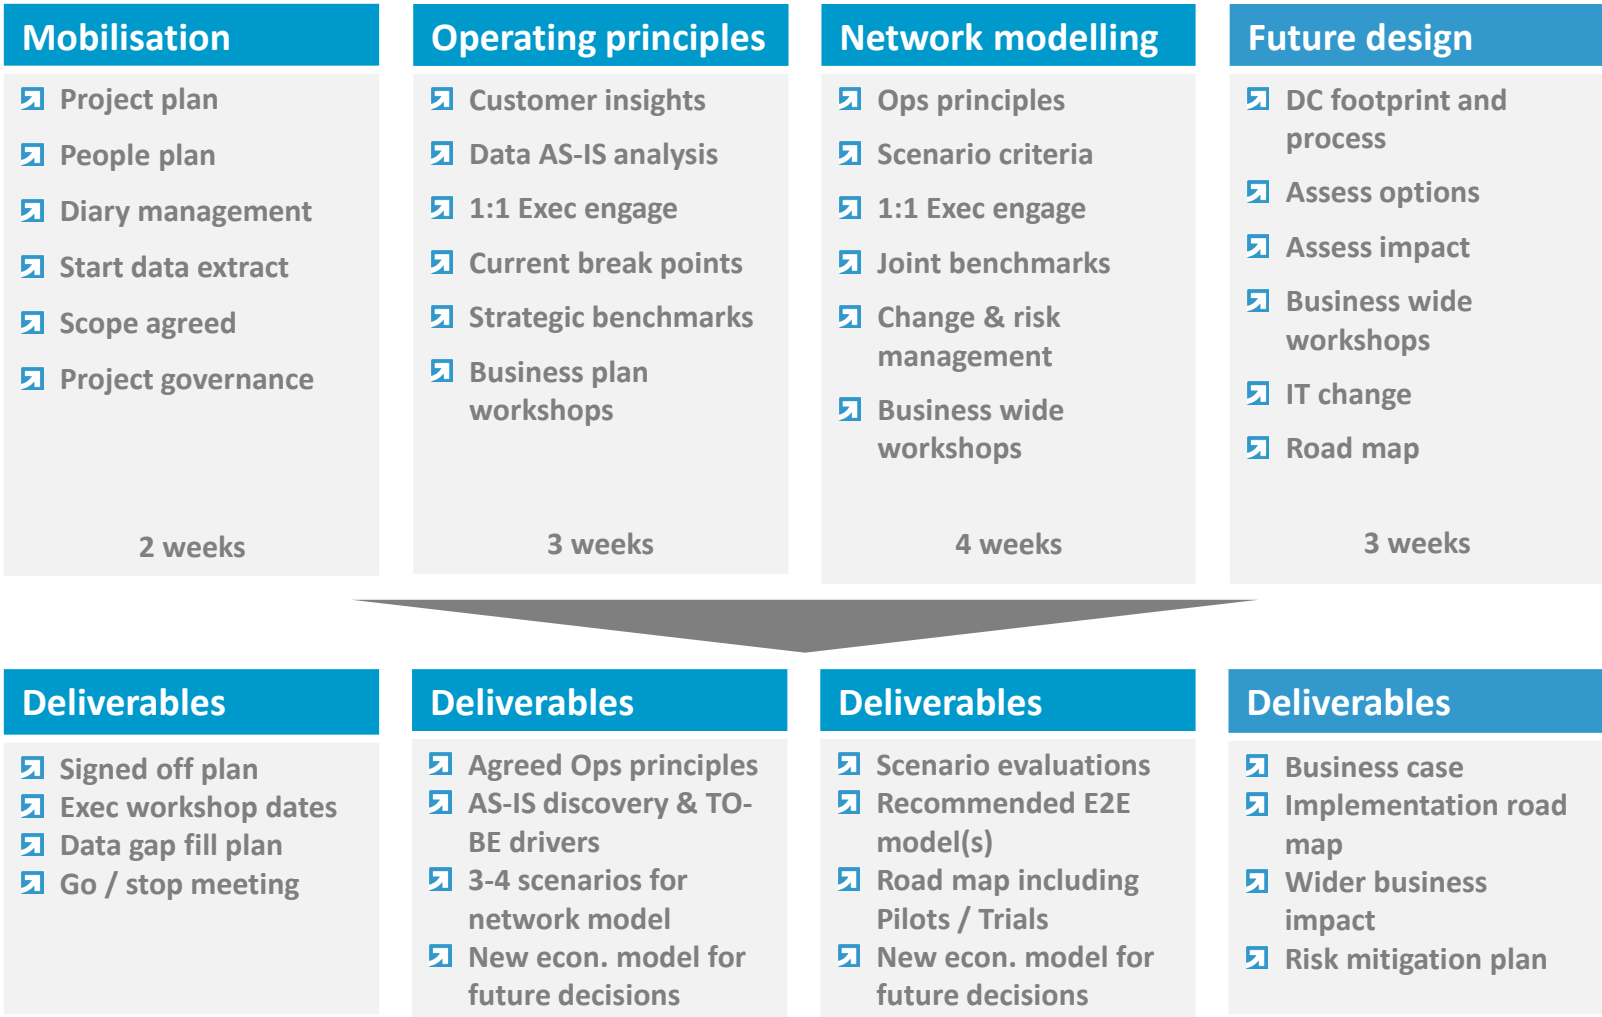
Mobilisation

Project plan
People plan
Diary management
Start data extract
Scope agreed
Project governance

2 weeks

Operating principles

Customer insights
Data AS-IS analysis
1:1 Exec engage
Current break points
Strategic benchmarks
Business plan workshops

3 weeks

Network modelling

Ops principles
Scenario criteria
1:1 Exec engage
Joint benchmarks
Change & risk management
Business wide workshops

4 weeks

Future design

DC footprint and process
Assess options
Assess impact
Business wide workshops
IT change
Road map

3 weeks

Deliverables

Signed off plan
Exec workshop dates
Data gap fill plan
Go / stop meeting

Deliverables

Agreed Ops principles
AS-IS discovery & TO-BE drivers
3-4 scenarios for network model
New econ. model for future decisions

Deliverables

Scenario evaluations
Recommended E2E model(s)
Road map including Pilots / Trials
New econ. model for future decisions

Deliverables

Business case
Implementation road map
Wider business impact
Risk mitigation plan